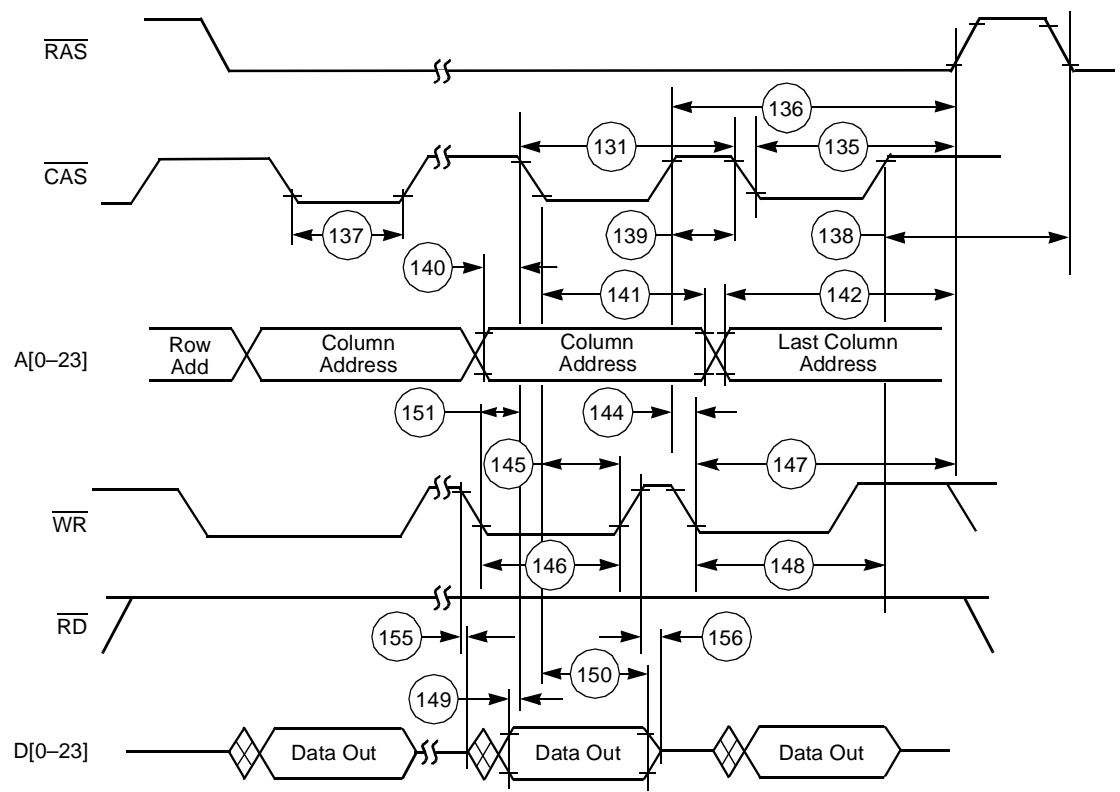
$\overline{RAS}$

136

131

135

$\overline{CAS}$

137

139

138

140

141

142

A[0–23]

Row Add

Column Address

Column Address

Last Column Address

151

144

145

147

$\overline{WR}$

146

148

$\overline{RD}$

155

156

150

149

D[0–23]

Data Out

Data Out

Data Out